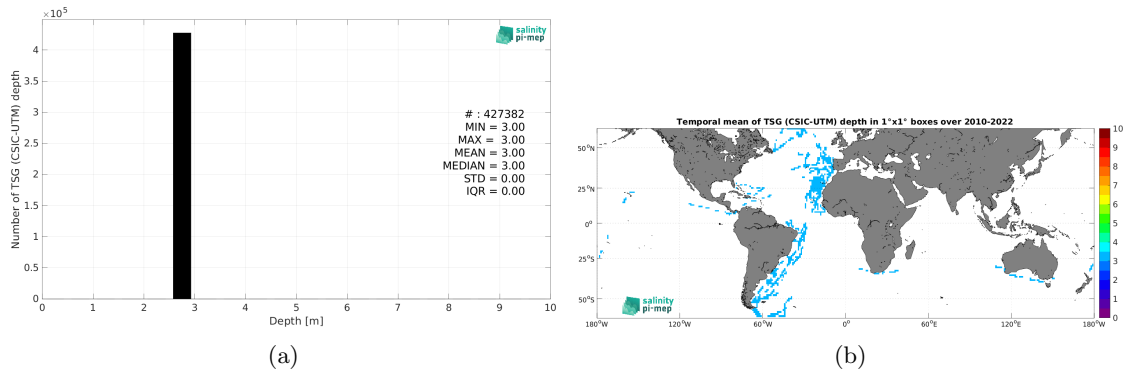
$\times 10^5$

Number of TSG (CSIC-UTM) depth

4

3.5

3

2.5

2

1.5

1

0.5

0

0 1 2 3 4 5 6 7 8 9 10

Depth [m]

salinity pi-mep

# : 427382
MIN = 3.00
MAX = 3.00
MEAN = 3.00
MEDIAN = 3.00
STD = 0.00
IQR = 0.00

(a)

Temporal mean of TSG (CSIC-UTM) depth in 1°x1° boxes over 2010-2022

50°N

25°N

0°

25°S

50°S

180°W 120°W 60°W 0° 60°E 120°E 180°W

salinity pi-mep

10
9
8
7
6
5
4
3
2
1
0

(b)